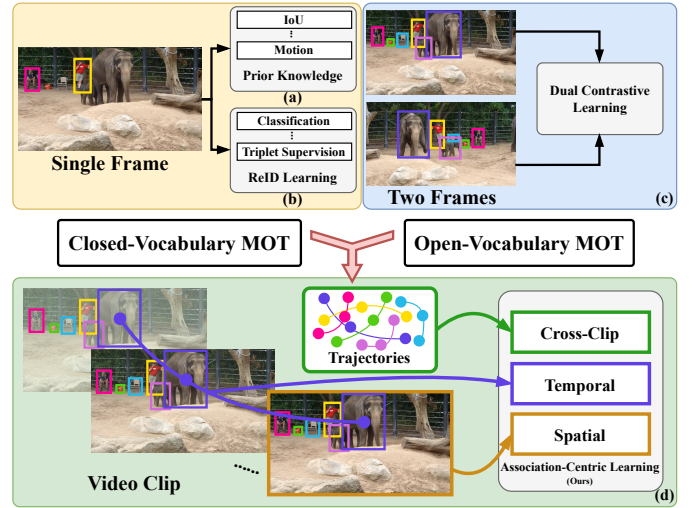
IoU
⋮
Motion
Prior Knowledge
(a)
Classification
⋮
Triplet Supervision
ReID Learning
(b)
Single Frame

Dual Contrastive Learning
Two Frames
(c)

Closed-Vocabulary MOT
Open-Vocabulary MOT

Trajectories
Cross-Clip
Temporal
Spatial
Association-Centric Learning
(Ours)
Video Clip
(d)